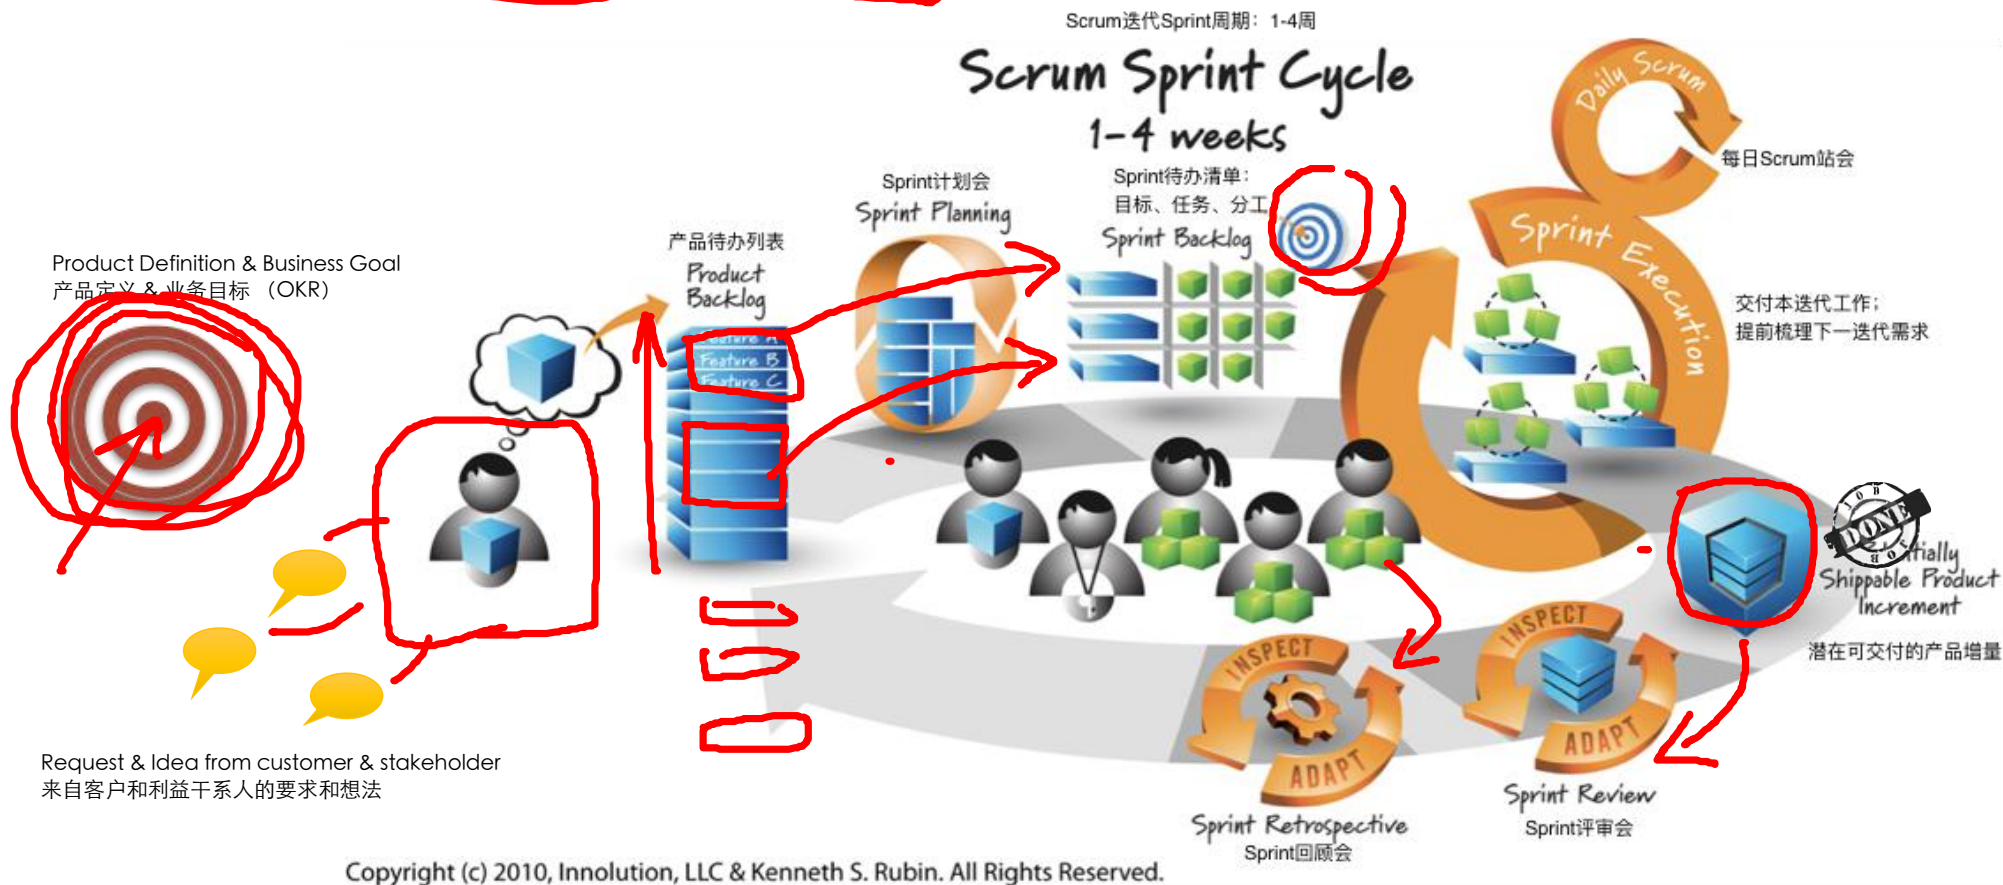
Scrum迭代Sprint周期：1-4周

Scrum Sprint Cycle
1-4 weeks

Daily Scrum
每日Scrum站会

Product Definition & Business Goal
产品定义 & 业务目标 （OKR）

产品待办列表
Product Backlog

Feature A
Feature B
Feature C

Sprint计划会
Sprint Planning

Sprint待办清单：
目标、任务、分工
Sprint Backlog

Sprint Execution

交付本迭代工作；
提前梳理下一迭代需求

DONE

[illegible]tially Shippable Product Increment
潜在可交付的产品增量

INSPECT
ADAPT
Sprint Retrospective
Sprint回顾会

INSPECT
ADAPT
Sprint Review
Sprint评审会

Request & Idea from customer & stakeholder
来自客户和利益干系人的要求和想法

Copyright (c) 2010, Innolution, LLC & Kenneth S. Rubin. All Rights Reserved.